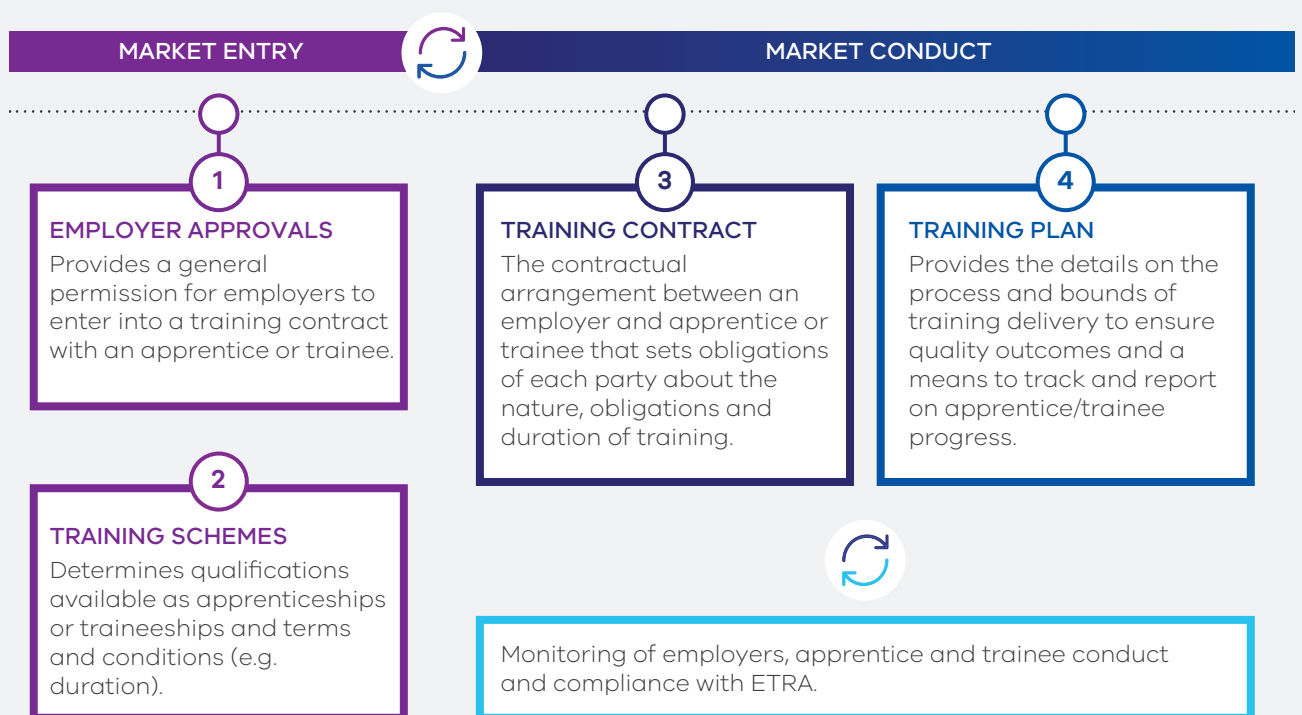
MARKET ENTRY

MARKET CONDUCT

1

EMPLOYER APPROVALS
Provides a general permission for employers to enter into a training contract with an apprentice or trainee.

3

TRAINING CONTRACT
The contractual arrangement between an employer and apprentice or trainee that sets obligations of each party about the nature, obligations and duration of training.

4

TRAINING PLAN
Provides the details on the process and bounds of training delivery to ensure quality outcomes and a means to track and report on apprentice/trainee progress.

2

TRAINING SCHEMES
Determines qualifications available as apprenticeships or traineeships and terms and conditions (e.g. duration).

Monitoring of employers, apprentice and trainee conduct and compliance with ETRA.